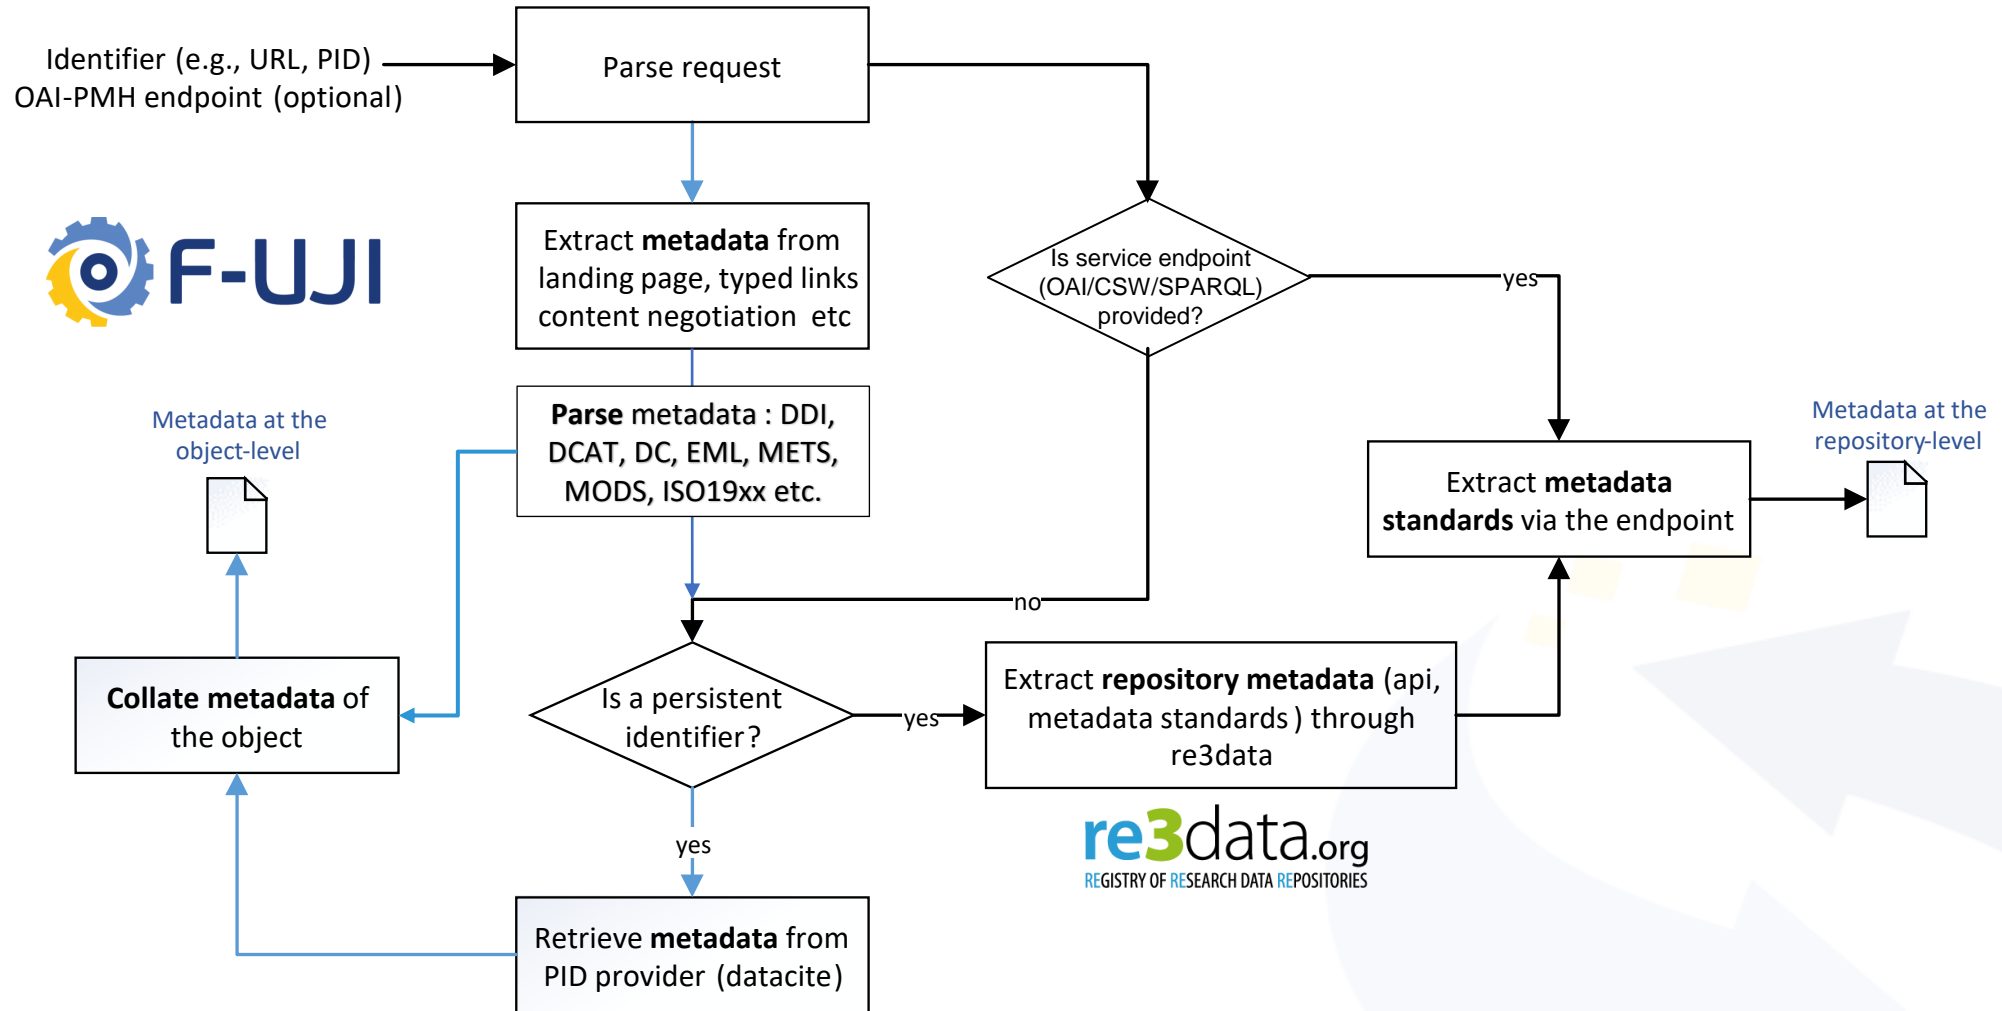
Identifier (e.g., URL, PID)
OAI-PMH endpoint (optional)

Parse request

F-UJI

Extract metadata from landing page, typed links content negotiation etc

Is service endpoint (OAI/CSW/SPARQL) provided?

yes

Metadata at the object-level

Parse metadata : DDI, DCAT, DC, EML, METS, MODS, ISO19xx etc.

Metadata at the repository-level

Extract metadata standards via the endpoint

no

Collate metadata of the object

Is a persistent identifier?

yes

Extract repository metadata (api, metadata standards ) through re3data

re3data.org
REGISTRY OF RESEARCH DATA REPOSITORIES

yes

Retrieve metadata from PID provider (datacite)